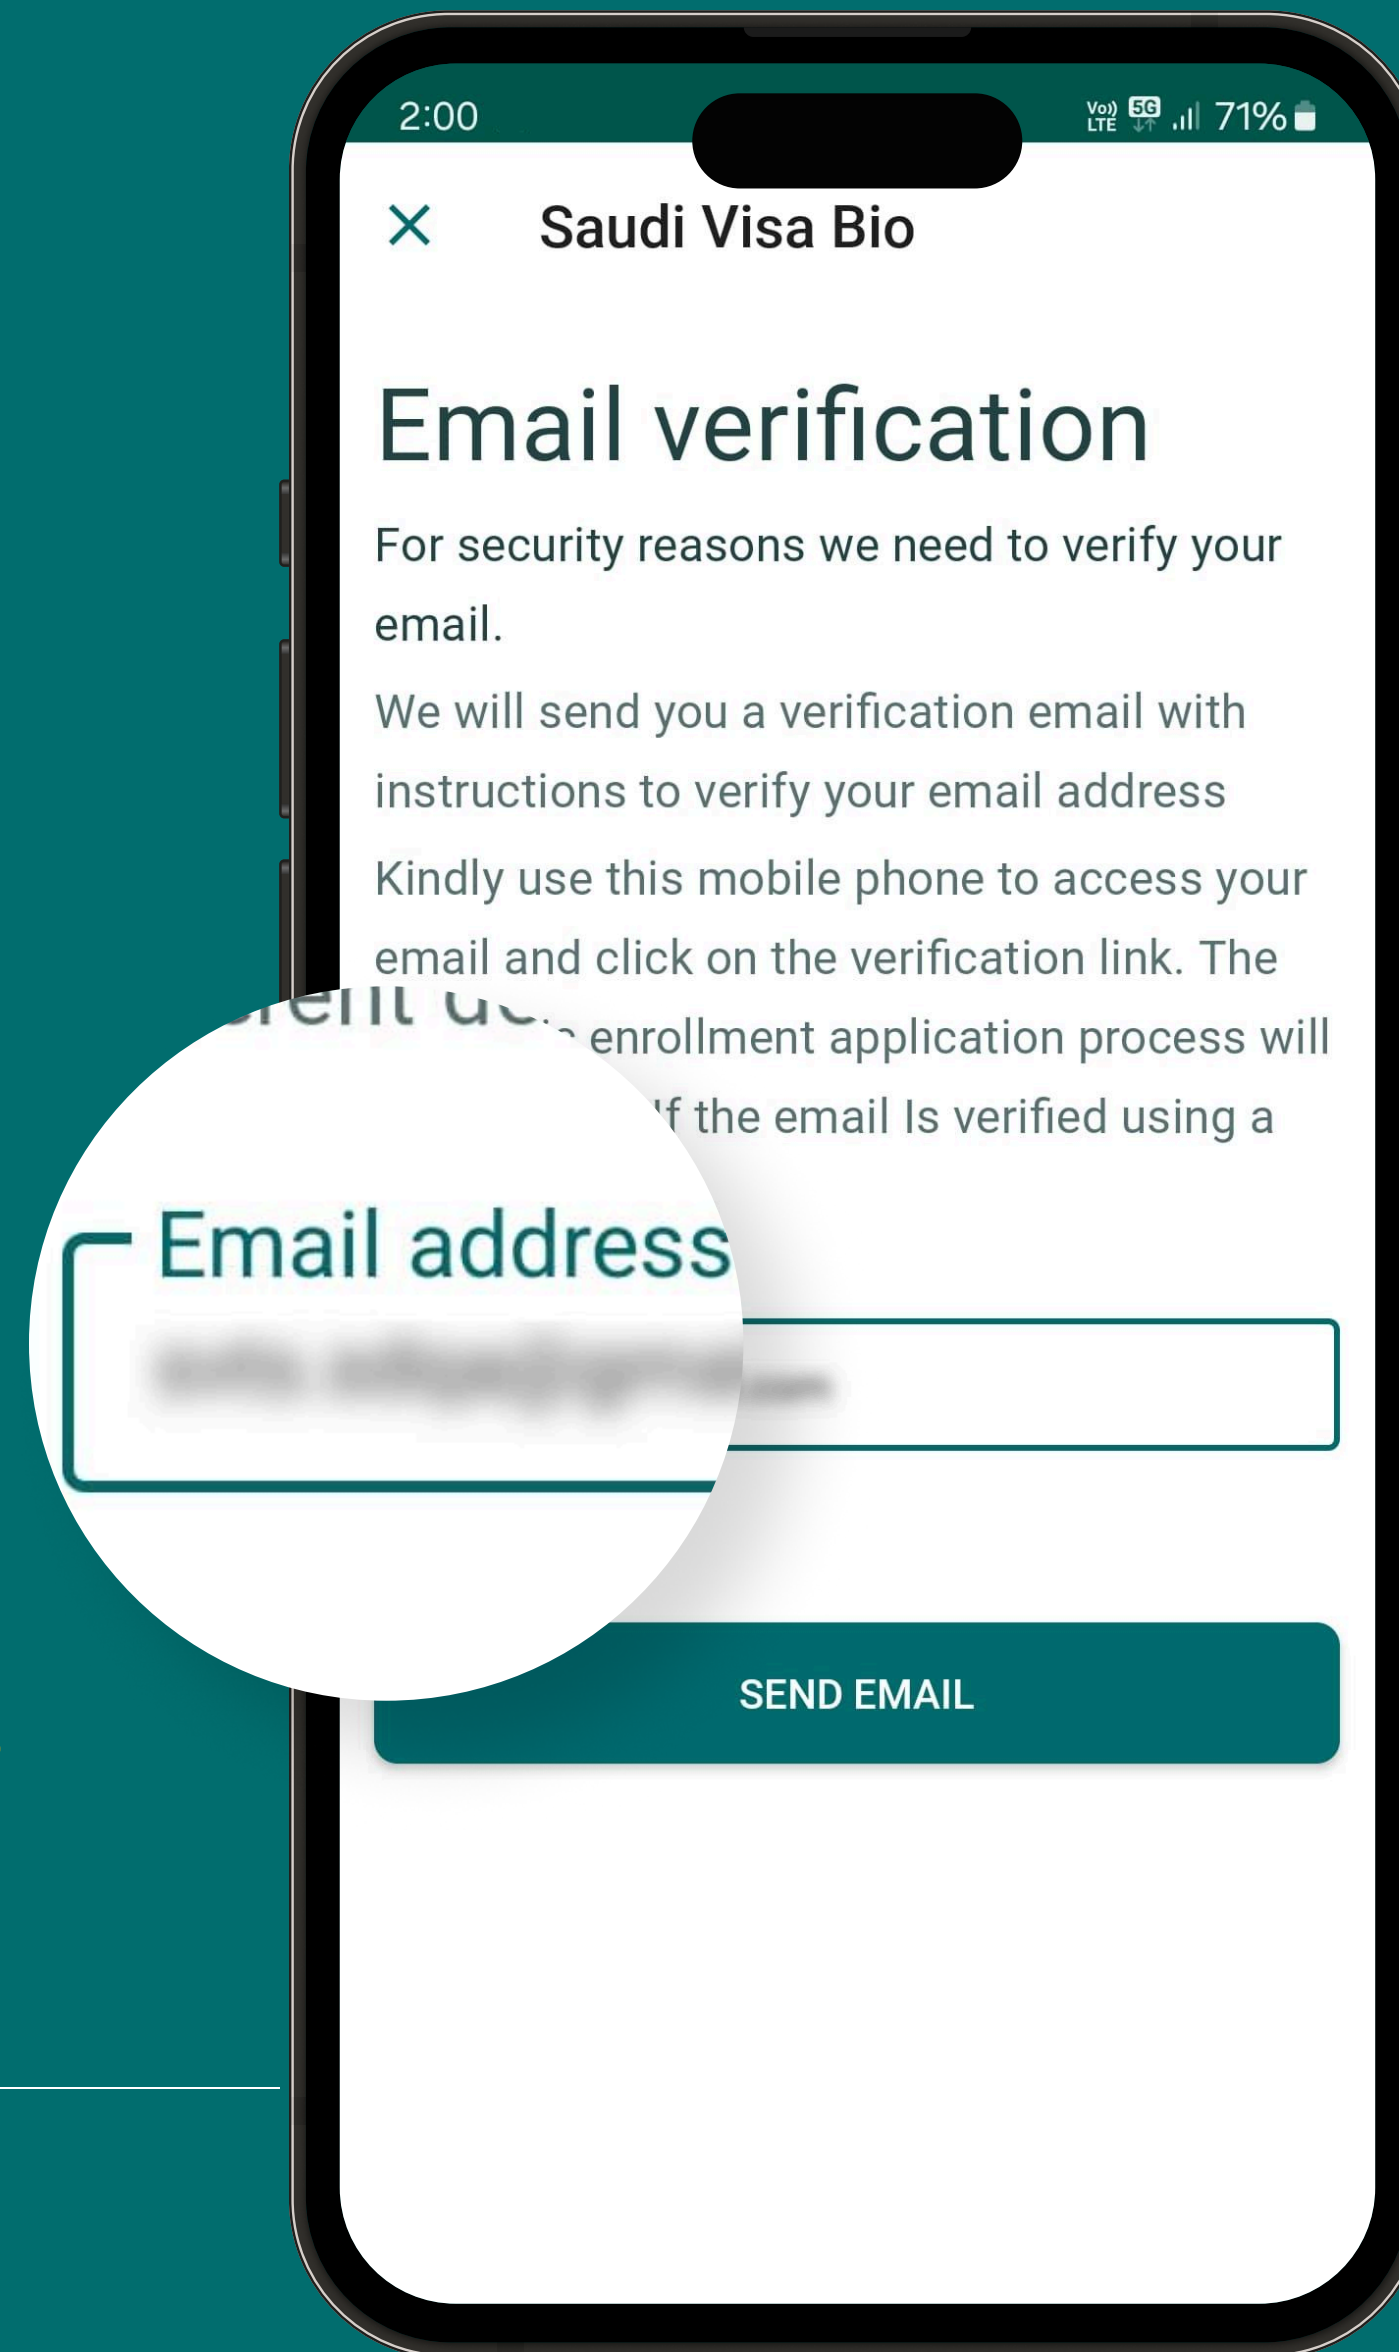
2:00

Vo)) LTE 5G 71%

×

Saudi Visa Bio

Email verification

For security reasons we need to verify your email.

We will send you a verification email with instructions to verify your email address

Kindly use this mobile phone to access your email and click on the verification link. The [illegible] enrollment application process will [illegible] f the email Is verified using a

Email address

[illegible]

SEND EMAIL